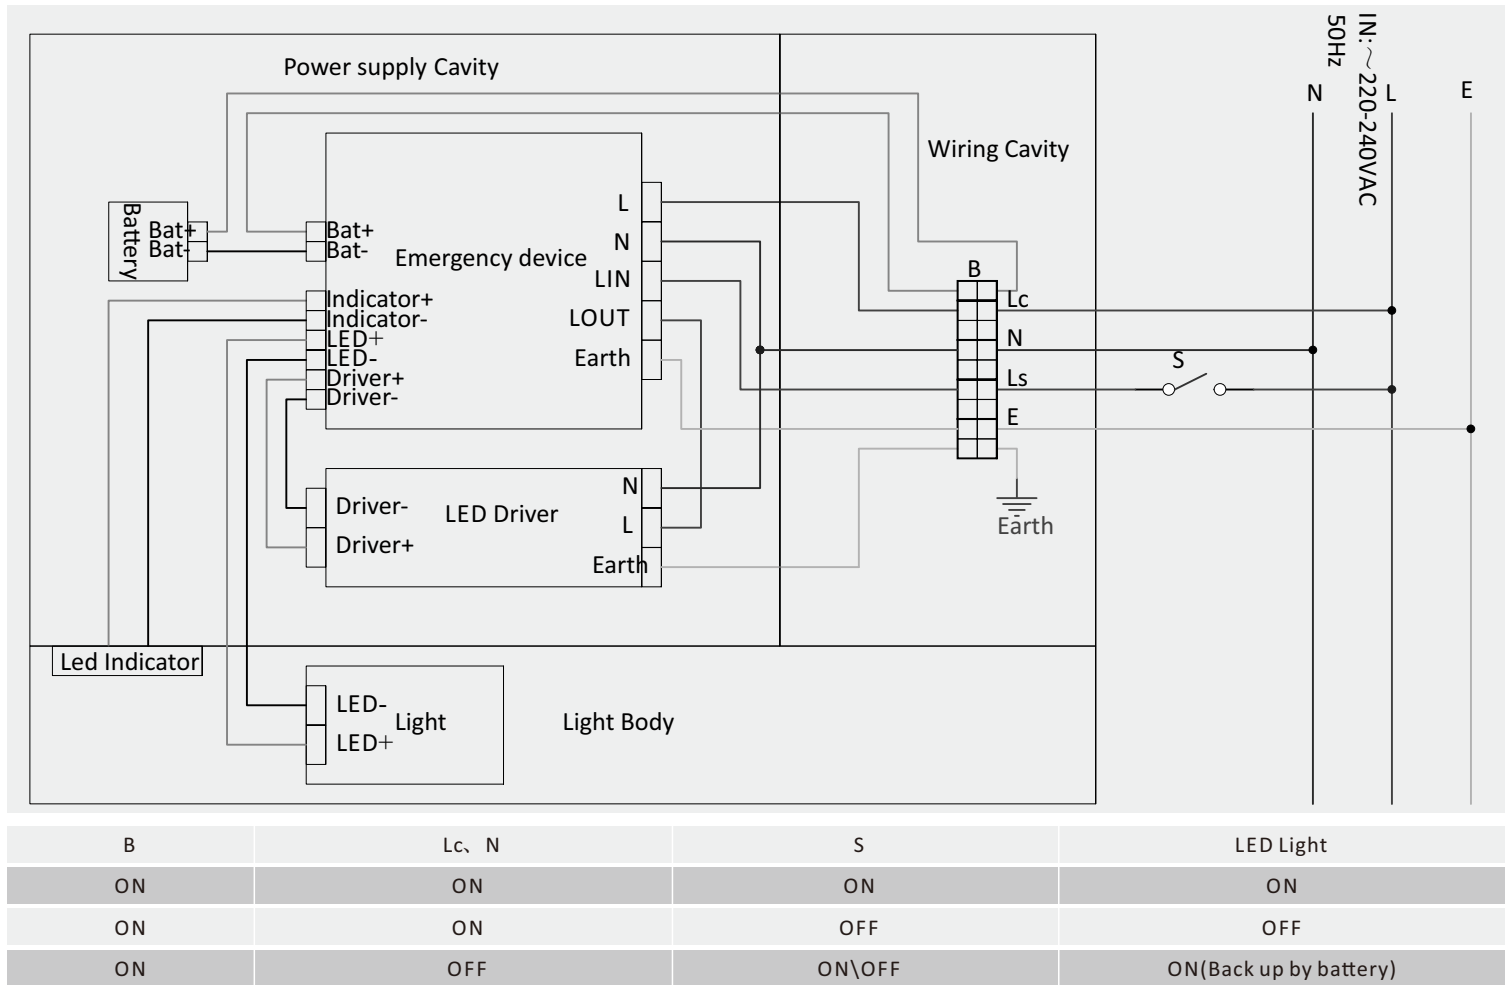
Power supply Cavity

Wiring Cavity

IN: ~ 220-240VAC 50Hz

N L E

Battery Bat+ Bat-

Bat+ Bat-

Emergency device

L
N
LIN
LOUT
Earth

Indicator+
Indicator-
LED+
LED-
Driver+
Driver-

B

Lc
N
Ls
E

S

Earth

Driver-
Driver+

LED Driver

N
L
Earth

Led Indicator

LED-
LED+
Light

Light Body

| B | Lc、N | S | LED Light |
|---|---|---|---|
| ON | ON | ON | ON |
| ON | ON | OFF | OFF |
| ON | OFF | ON\OFF | ON(Back up by battery) |